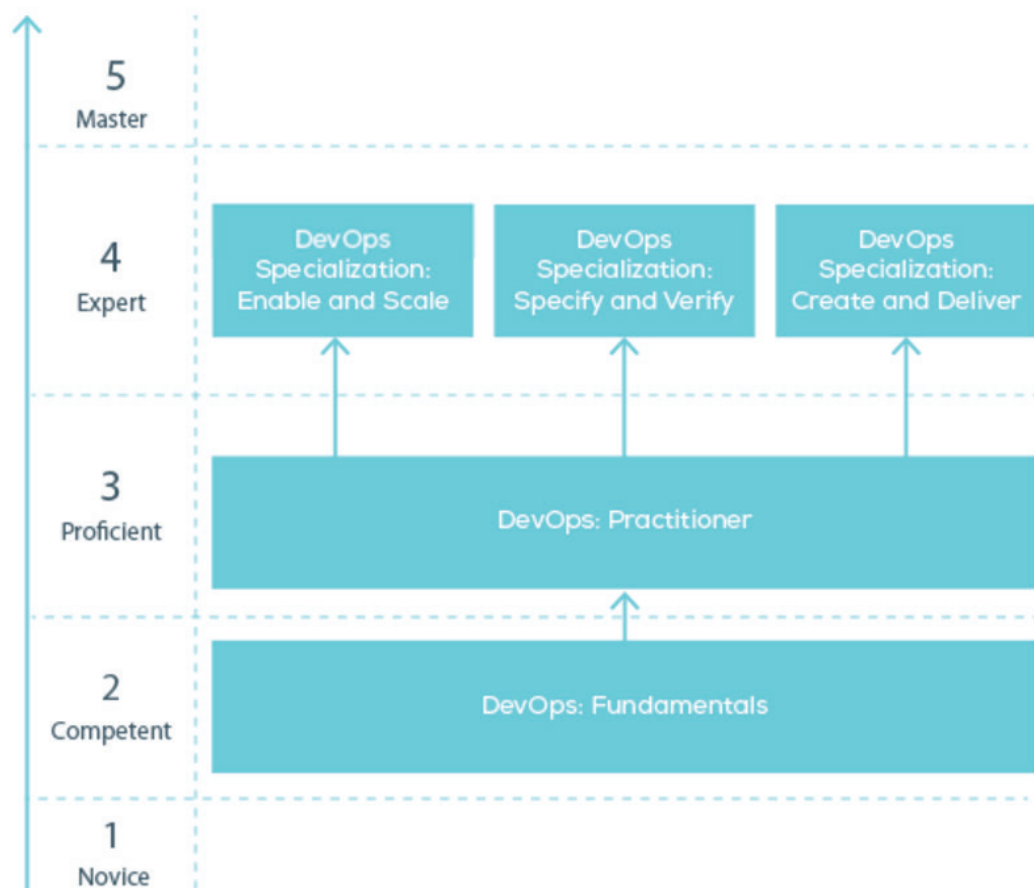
5
Master

4
Expert

DevOps Specialization: Enable and Scale

DevOps Specialization: Specify and Verify

DevOps Specialization: Create and Deliver

3
Proficient

DevOps: Practitioner

2
Competent

DevOps: Fundamentals

1
Novice